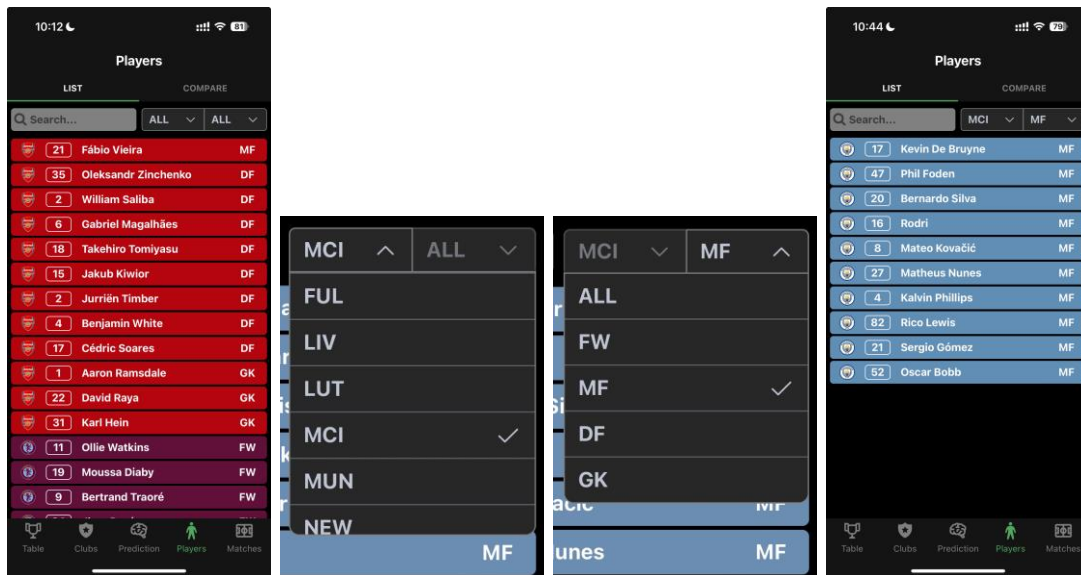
10:12
81

Players

LIST COMPARE

Search... ALL ALL

21 Fábio Vieira MF
35 Oleksandr Zinchenko DF
2 William Saliba DF
6 Gabriel Magalhães DF
18 Takehiro Tomiyasu DF
15 Jakub Kiwior DF
2 Jurriën Timber DF
4 Benjamin White DF
17 Cédric Soares DF
1 Aaron Ramsdale GK
22 David Raya GK
31 Karl Hein GK
11 Ollie Watkins FW
19 Moussa Diaby FW
9 Bertrand Traoré FW

Table Clubs Prediction Players Matches

MCI ALL

FUL
LIV
LUT
MCI
MUN
NEW

MF

MCI MF

ALL
FW
MF
DF
GK

MF
MF

10:44
79

Players

LIST COMPARE

Search... MCI MF

17 Kevin De Bruyne MF
47 Phil Foden MF
20 Bernardo Silva MF
16 Rodri MF
8 Mateo Kovačić MF
27 Matheus Nunes MF
4 Kalvin Phillips MF
82 Rico Lewis MF
21 Sergio Gómez MF
52 Oscar Bobb MF

Table Clubs Prediction Players Matches